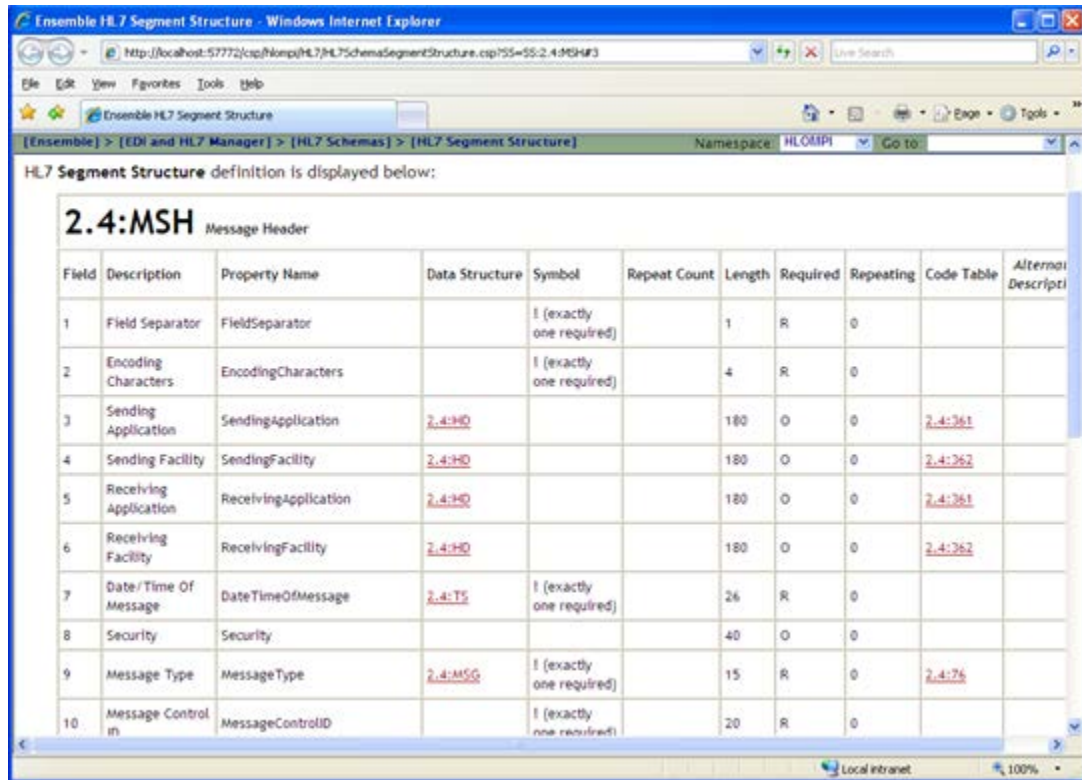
Ensemble HL7 Segment Structure - Windows Internet Explorer

http://localhost:57772/csp/hlompi/HL7/HL7SchemaSegmentStructure.csp?SS=SS:2.4:MSH#3

Live Search

File Edit View Favorites Tools Help

Ensemble HL7 Segment Structure

Page • Tools •

[Ensemble] > [EDI and HL7 Manager] > [HL7 Schemas] > [HL7 Segment Structure]

Namespace HLOMPI Go to:

HL7 Segment Structure definition is displayed below:

2.4:MSH Message Header

| Field | Description | Property Name | Data Structure | Symbol | Repeat Count | Length | Required | Repeating | Code Table | Alternat Descripti |
|---|---|---|---|---|---|---|---|---|---|---|
| 1 | Field Separator | FieldSeparator | | ! (exactly one required) | | 1 | R | 0 | | |
| 2 | Encoding Characters | EncodingCharacters | | ! (exactly one required) | | 4 | R | 0 | | |
| 3 | Sending Application | SendingApplication | 2.4:HD | | | 180 | O | 0 | 2.4:361 | |
| 4 | Sending Facility | SendingFacility | 2.4:HD | | | 180 | O | 0 | 2.4:362 | |
| 5 | Receiving Application | ReceivingApplication | 2.4:HD | | | 180 | O | 0 | 2.4:361 | |
| 6 | Receiving Facility | ReceivingFacility | 2.4:HD | | | 180 | O | 0 | 2.4:362 | |
| 7 | Date/Time Of Message | DateTimeOfMessage | 2.4:TS | ! (exactly one required) | | 26 | R | 0 | | |
| 8 | Security | Security | | | | 40 | O | 0 | | |
| 9 | Message Type | MessageType | 2.4:MSG | ! (exactly one required) | | 15 | R | 0 | 2.4:76 | |
| 10 | Message Control ID | MessageControlID | | ! (exactly one required) | | 20 | R | 0 | | |

Local intranet

100%